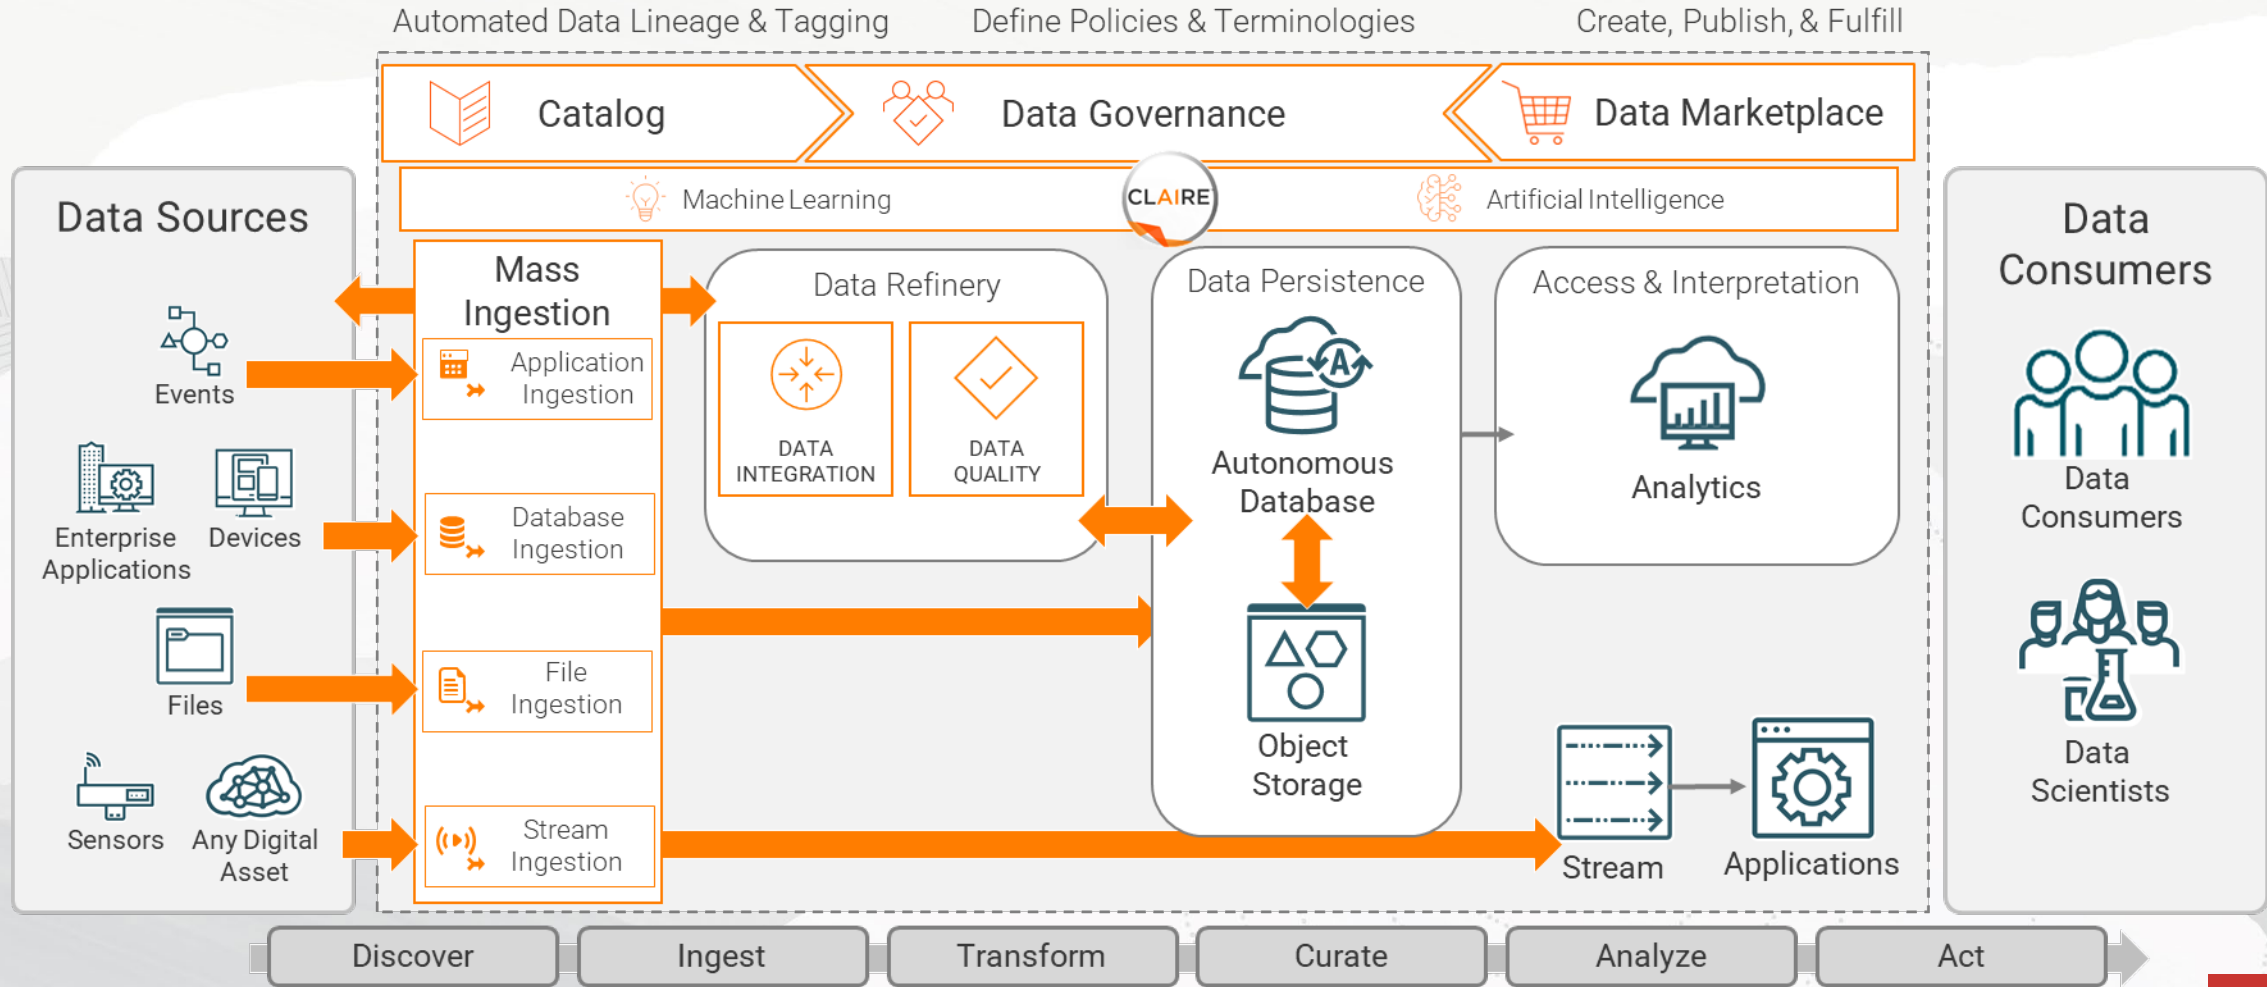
Automated Data Lineage & Tagging

Define Policies & Terminologies

Create, Publish, & Fulfill

Catalog

Data Governance

Data Marketplace

Machine Learning

CLAIRE

Artificial Intelligence

Data Sources

Events

Enterprise Applications

Devices

Files

Sensors

Any Digital Asset

Mass Ingestion

Application Ingestion

Database Ingestion

File Ingestion

Stream Ingestion

Data Refinery

DATA INTEGRATION

DATA QUALITY

Data Persistence

Autonomous Database

Object Storage

Access & Interpretation

Analytics

Stream

Applications

Data Consumers

Data Consumers

Data Scientists

Discover

Ingest

Transform

Curate

Analyze

Act